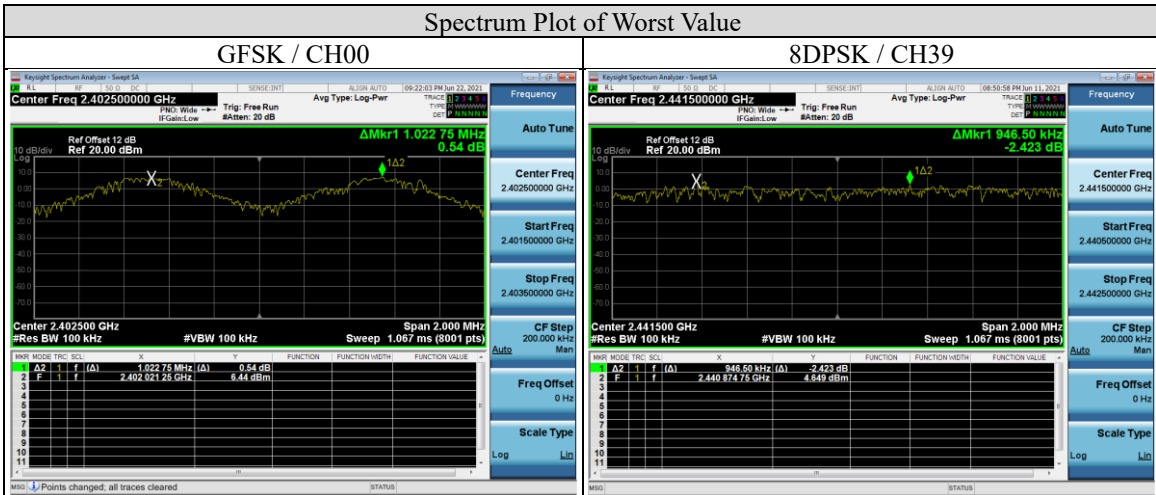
Spectrum Plot of Worst Value

GFSK / CH00

Keysight Spectrum Analyzer - Swept SA
RL RF 50 Ω DC SENSE:INT ALIGN AUTO 09:22:03 PM Jun 22, 2021
Center Freq 2.402500000 GHz
PNO: Wide
IFGain:Low
Trig: Free Run
#Atten: 20 dB
Avg Type: Log-Pwr
TRACE 1 2 3 4 5 6
TYPE M WWWWW
DET P NNNNN
Frequency
Ref Offset 12 dB
10 dB/div Ref 20.00 dBm
ΔMkr1 1.022 75 MHz
0.54 dB
Log
10.0
0.00
-10.0
-20.0
-30.0
-40.0
-50.0
-60.0
-70.0
X2
1Δ2
Center 2.402500 GHz
#Res BW 100 kHz
#VBW 100 kHz
Span 2.000 MHz
Sweep 1.067 ms (8001 pts)

| MKR | MODE | TRC | SCL | X | | Y | FUNCTION | FUNCTION WIDTH | FUNCTION VALUE |
|---|---|---|---|---|---|---|---|---|---|
| 1 | Δ2 | 1 | f | (Δ) 1.022 75 MHz | (Δ) | 0.54 dB | | | |
| 2 | F | 1 | f | 2.402 021 25 GHz | | 6.44 dBm | | | |
| 3 | | | | | | | | | |
| 4 | | | | | | | | | |
| 5 | | | | | | | | | |
| 6 | | | | | | | | | |
| 7 | | | | | | | | | |
| 8 | | | | | | | | | |
| 9 | | | | | | | | | |
| 10 | | | | | | | | | |
| 11 | | | | | | | | | |

Auto Tune
Center Freq
2.402500000 GHz
Start Freq
2.401500000 GHz
Stop Freq
2.403500000 GHz
CF Step
200.000 kHz
Auto Man
Freq Offset
0 Hz
Scale Type
Log Lin
MSG Points changed; all traces cleared
STATUS

8DPSK / CH39

Keysight Spectrum Analyzer - Swept SA
RL RF 50 Ω DC SENSE:INT ALIGN AUTO 08:50:58 PM Jun 11, 2021
Center Freq 2.441500000 GHz
PNO: Wide
IFGain:Low
Trig: Free Run
#Atten: 20 dB
Avg Type: Log-Pwr
TRACE 1 2 3 4 5 6
TYPE M WWWWW
DET P NNNNN
Frequency
Ref Offset 12 dB
10 dB/div Ref 20.00 dBm
ΔMkr1 946.50 kHz
-2.423 dB
Log
10.0
0.00
-10.0
-20.0
-30.0
-40.0
-50.0
-60.0
-70.0
X2
1Δ2
Center 2.441500 GHz
#Res BW 100 kHz
#VBW 100 kHz
Span 2.000 MHz
Sweep 1.067 ms (8001 pts)

| MKR | MODE | TRC | SCL | X | | Y | FUNCTION | FUNCTION WIDTH | FUNCTION VALUE |
|---|---|---|---|---|---|---|---|---|---|
| 1 | Δ2 | 1 | f | (Δ) 946.50 kHz | (Δ) | -2.423 dB | | | |
| 2 | F | 1 | f | 2.440 874 75 GHz | | 4.649 dBm | | | |
| 3 | | | | | | | | | |
| 4 | | | | | | | | | |
| 5 | | | | | | | | | |
| 6 | | | | | | | | | |
| 7 | | | | | | | | | |
| 8 | | | | | | | | | |
| 9 | | | | | | | | | |
| 10 | | | | | | | | | |
| 11 | | | | | | | | | |

Auto Tune
Center Freq
2.441500000 GHz
Start Freq
2.440500000 GHz
Stop Freq
2.442500000 GHz
CF Step
200.000 kHz
Auto Man
Freq Offset
0 Hz
Scale Type
Log Lin
MSG
STATUS